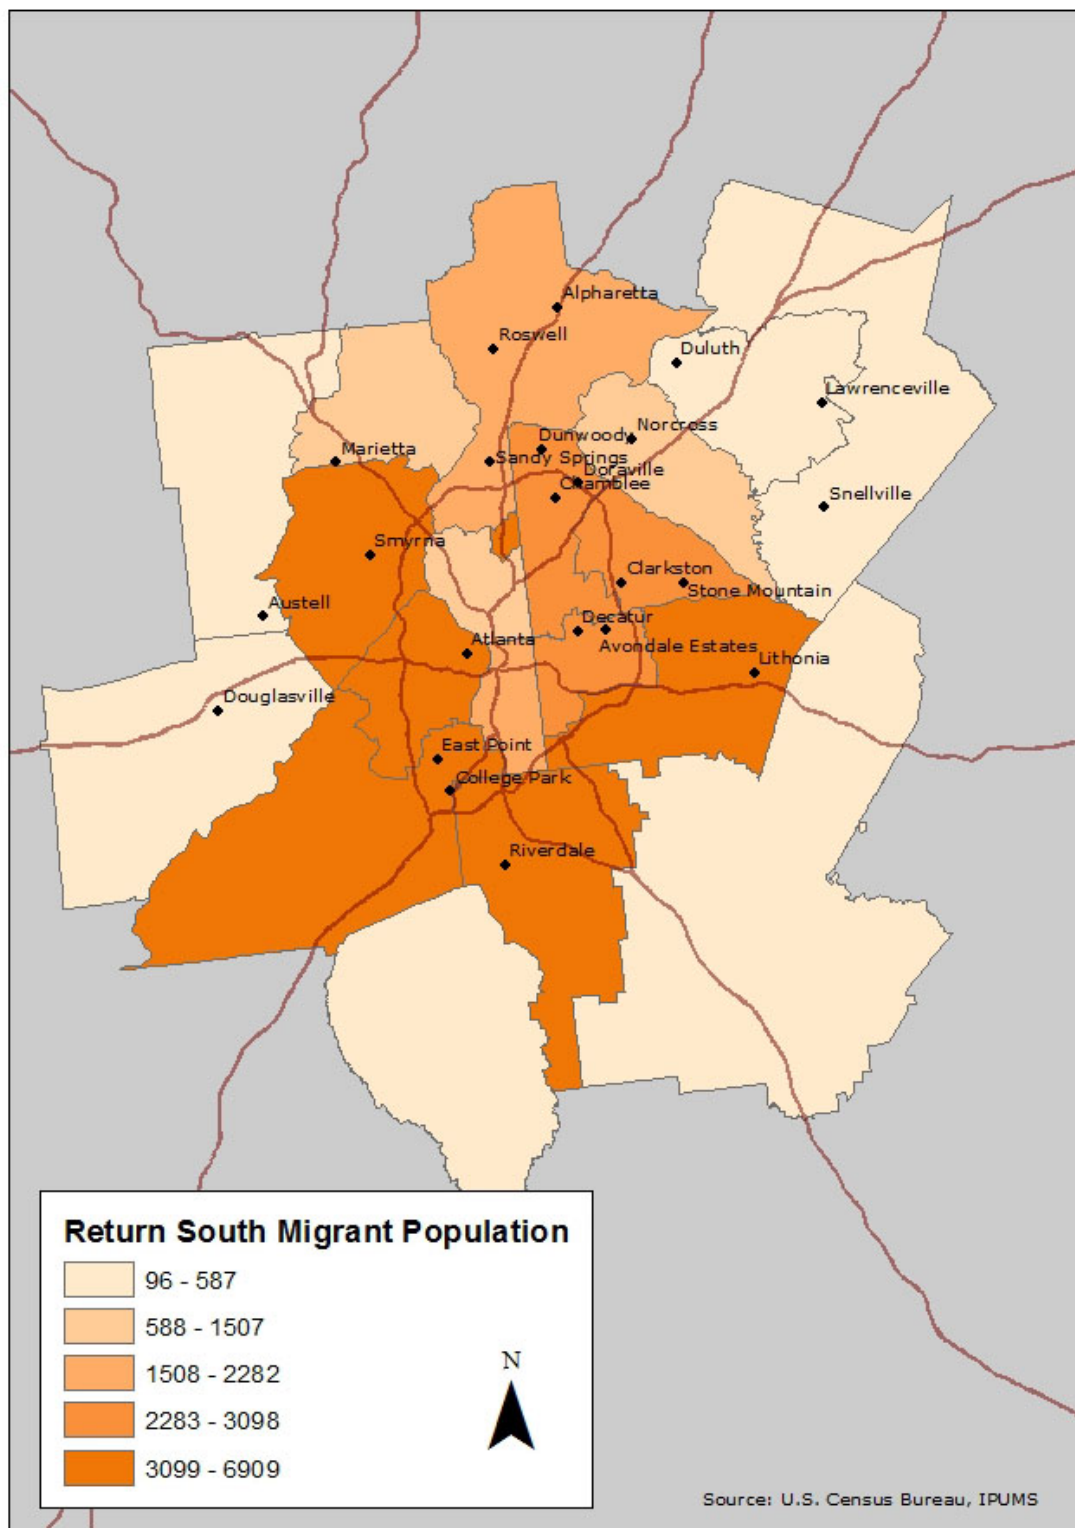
Alpharetta
Roswell
Duluth
Lawrenceville
Norcross
Dunwoody
Marietta
Sandy Springs
Doraville
Chamblee
Snellville
Smyrna
Clarkston
Stone Mountain
Austell
Decatur
Atlanta
Avondale Estates
Lithonia
Douglasville
East Point
College Park
Riverdale

Return South Migrant Population
96 - 587
588 - 1507
1508 - 2282
2283 - 3098
3099 - 6909

N

Source: U.S. Census Bureau, IPUMS